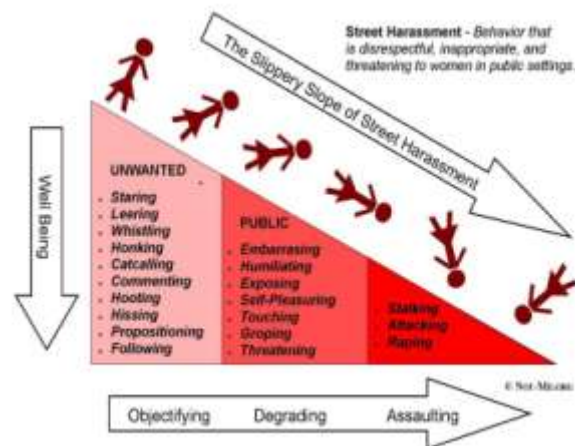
Street Harassment - Behavior that is disrespectful, inappropriate, and threatening to women in public settings.

The Slippery Slope of Street Harassment

Well Being

UNWANTED
- Staring
- Leering
- Whistling
- Honking
- Catcalling
- Commenting
- Exposing
- Hooting
- Hissing
- Propositioning
- Following

PUBLIC
- Embarrasing
- Humiliating
- Exposing
- Self-Pleasuring
- Touching
- Groping
- Threatening

- Stalking
- Attacking
- Raping

© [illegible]

Objectifying Degrading Assaulting